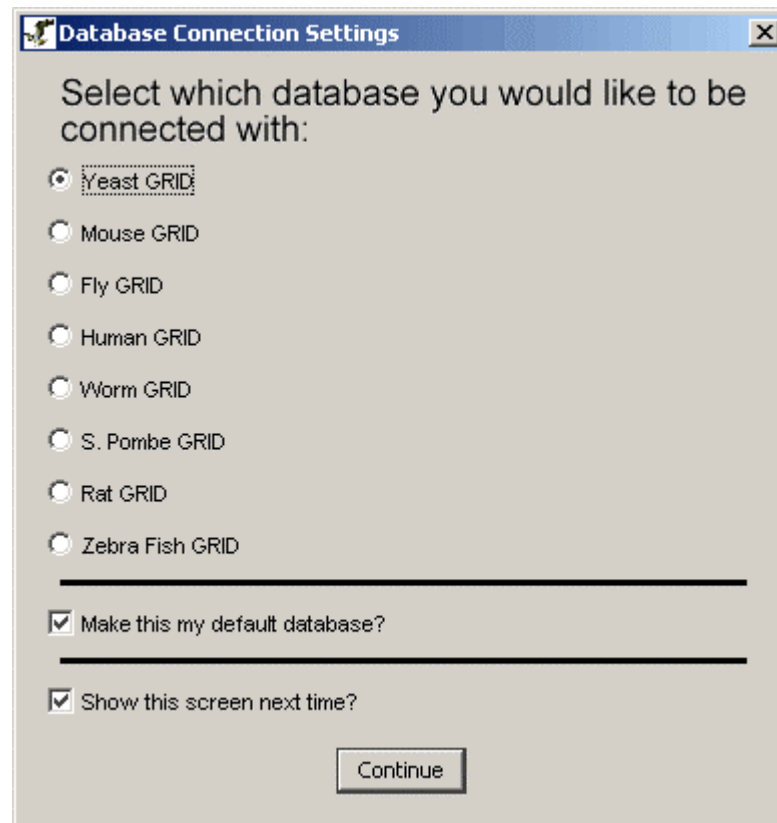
Database Connection Settings

Select which database you would like to be connected with:

Yeast GRID

Mouse GRID

Fly GRID

Human GRID

Worm GRID

S. Pombe GRID

Rat GRID

Zebra Fish GRID

Make this my default database?

Show this screen next time?

Continue